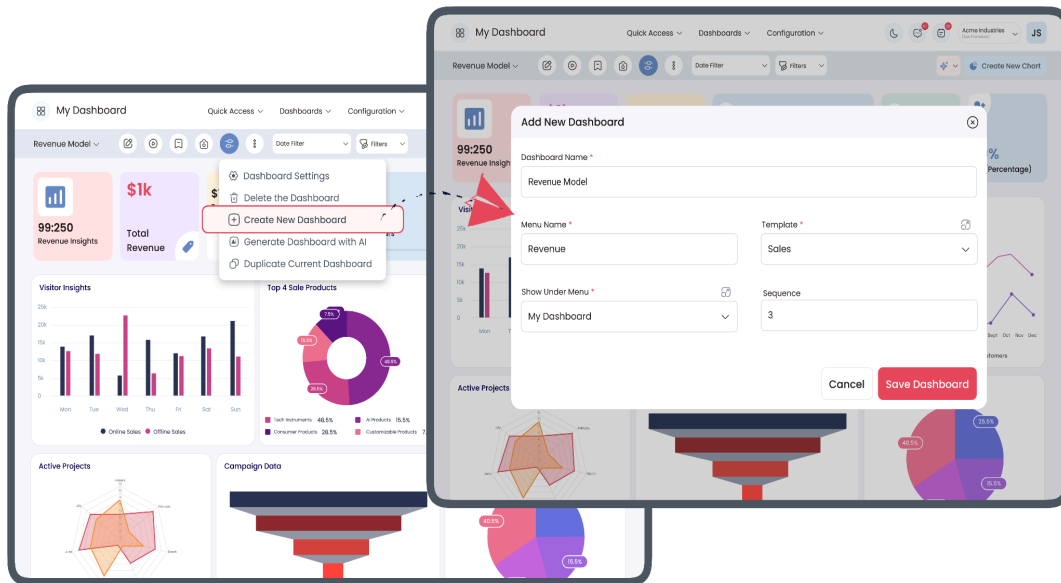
My Dashboard
Quick Access
Dashboards
Configuration
Revenue Model
Date Filter
Filters
Dashboard Settings
Delete the Dashboard
Create New Dashboard
Generate Dashboard with AI
Duplicate Current Dashboard
99:250
Revenue Insights
$1k
Total Revenue
Visitor Insights
25k
20k
15k
10k
5k
0
Mon Tue Wed Thu Fri Sat Sun
Online Sales
Offline Sales
Top 4 Sale Products
7.6%
15.5%
28.5%
48.5%
Tech Instruments 48.5%
AI Products 15.5%
Consumer Products 28.5%
Customizable Products 7.
Active Projects
Campaign Data
40.5%
15.5%

My Dashboard
Quick Access
Dashboards
Configuration
Acme Industries
JS
Revenue Model
Date Filter
Filters
Create New Chart
99:250
Revenue Insights
%
Percentage)
Add New Dashboard
Dashboard Name *
Revenue Model
Menu Name *
Revenue
Template *
Sales
Show Under Menu *
My Dashboard
Sequence
3
Cancel
Save Dashboard
Active Projects
40.5%
25.5%
15.5%
Sept Oct Nov Dec
ustomers